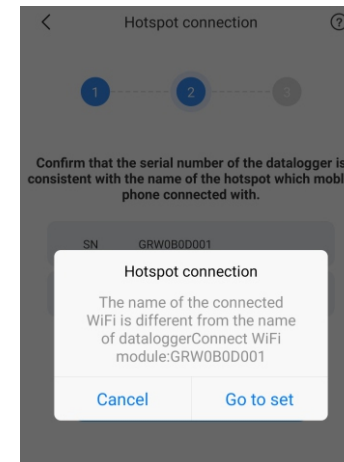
<

Hotspot connection

?

1

2

3

Confirm that the serial number of the datalogger is consistent with the name of the hotspot which mobile phone connected with.

SN GRW0B0D001

Hotspot connection

The name of the connected WiFi is different from the name of dataloggerConnect WiFi module:GRW0B0D001

Cancel

Go to set